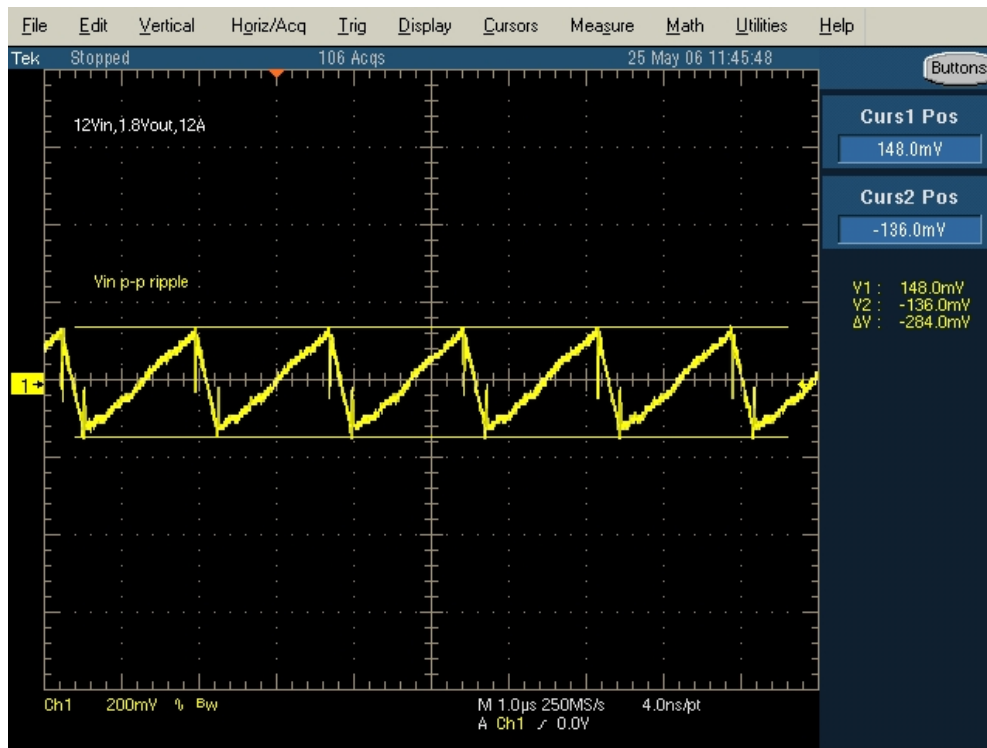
File Edit Vertical Horiz/Acq Trig Display Cursors Measure Math Utilities Help

Tek Stopped 106 Acqs 25 May 06 11:45:48

Buttons

Curs1 Pos
148.0mV

Curs2 Pos
-136.0mV

12Vin,1.8Vout,12A

Vin p-p ripple

Y1 : 148.0mV
Y2 : -136.0mV
ΔY : -284.0mV

1→

Ch1 200mV Bw

M 1.0µs 250MS/s 4.0ns/pt
A Ch1 ⁄ 0.0V